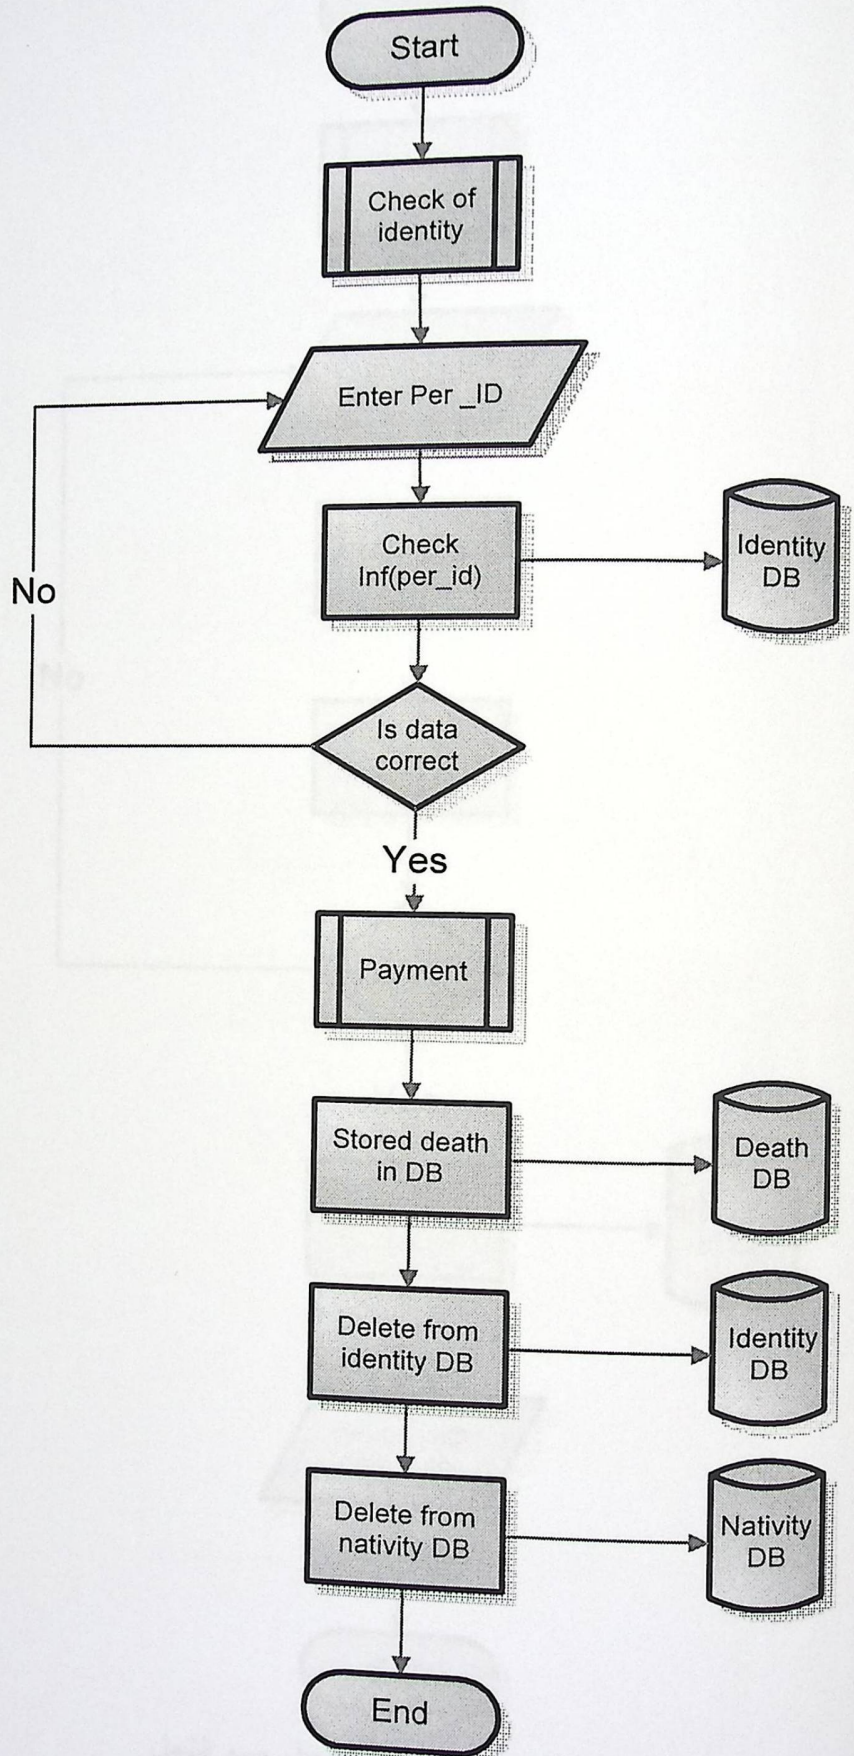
Start

Check of identity

Enter Per _ID

Check Inf(per_id)

Identity DB

No

Is data correct

Yes

Payment

Stored death in DB

Death DB

Delete from identity DB

Identity DB

Delete from nativity DB

Nativity DB

End